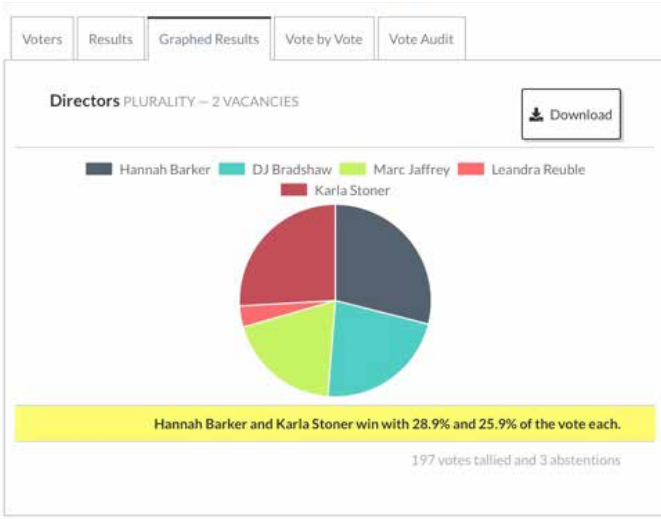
Voters | Results | Graphed Results | Vote by Vote | Vote Audit

Directors PLURALITY — 2 VACANCIES

Download

Hannah Barker DJ Bradshaw Marc Jaffrey Leandra Reuble Karla Stoner

Hannah Barker and Karla Stoner win with 28.9% and 25.9% of the vote each.

197 votes tallied and 3 abstentions